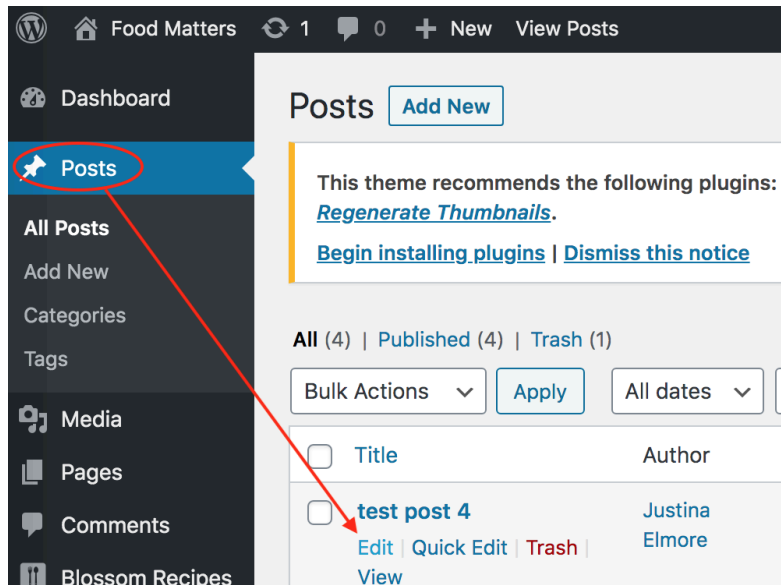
Food Matters 1 0 New View Posts

Dashboard

Posts

All Posts

Add New

Categories

Tags

Media

Pages

Comments

Blossom Recipes

Posts Add New

This theme recommends the following plugins: *Regenerate Thumbnails*.

Begin installing plugins | Dismiss this notice

All (4) | Published (4) | Trash (1)

Bulk Actions Apply All dates

| | Title | Author |
|---|---|---|
| | test post 4<br>Edit \| Quick Edit \| Trash \| View | Justina Elmore |